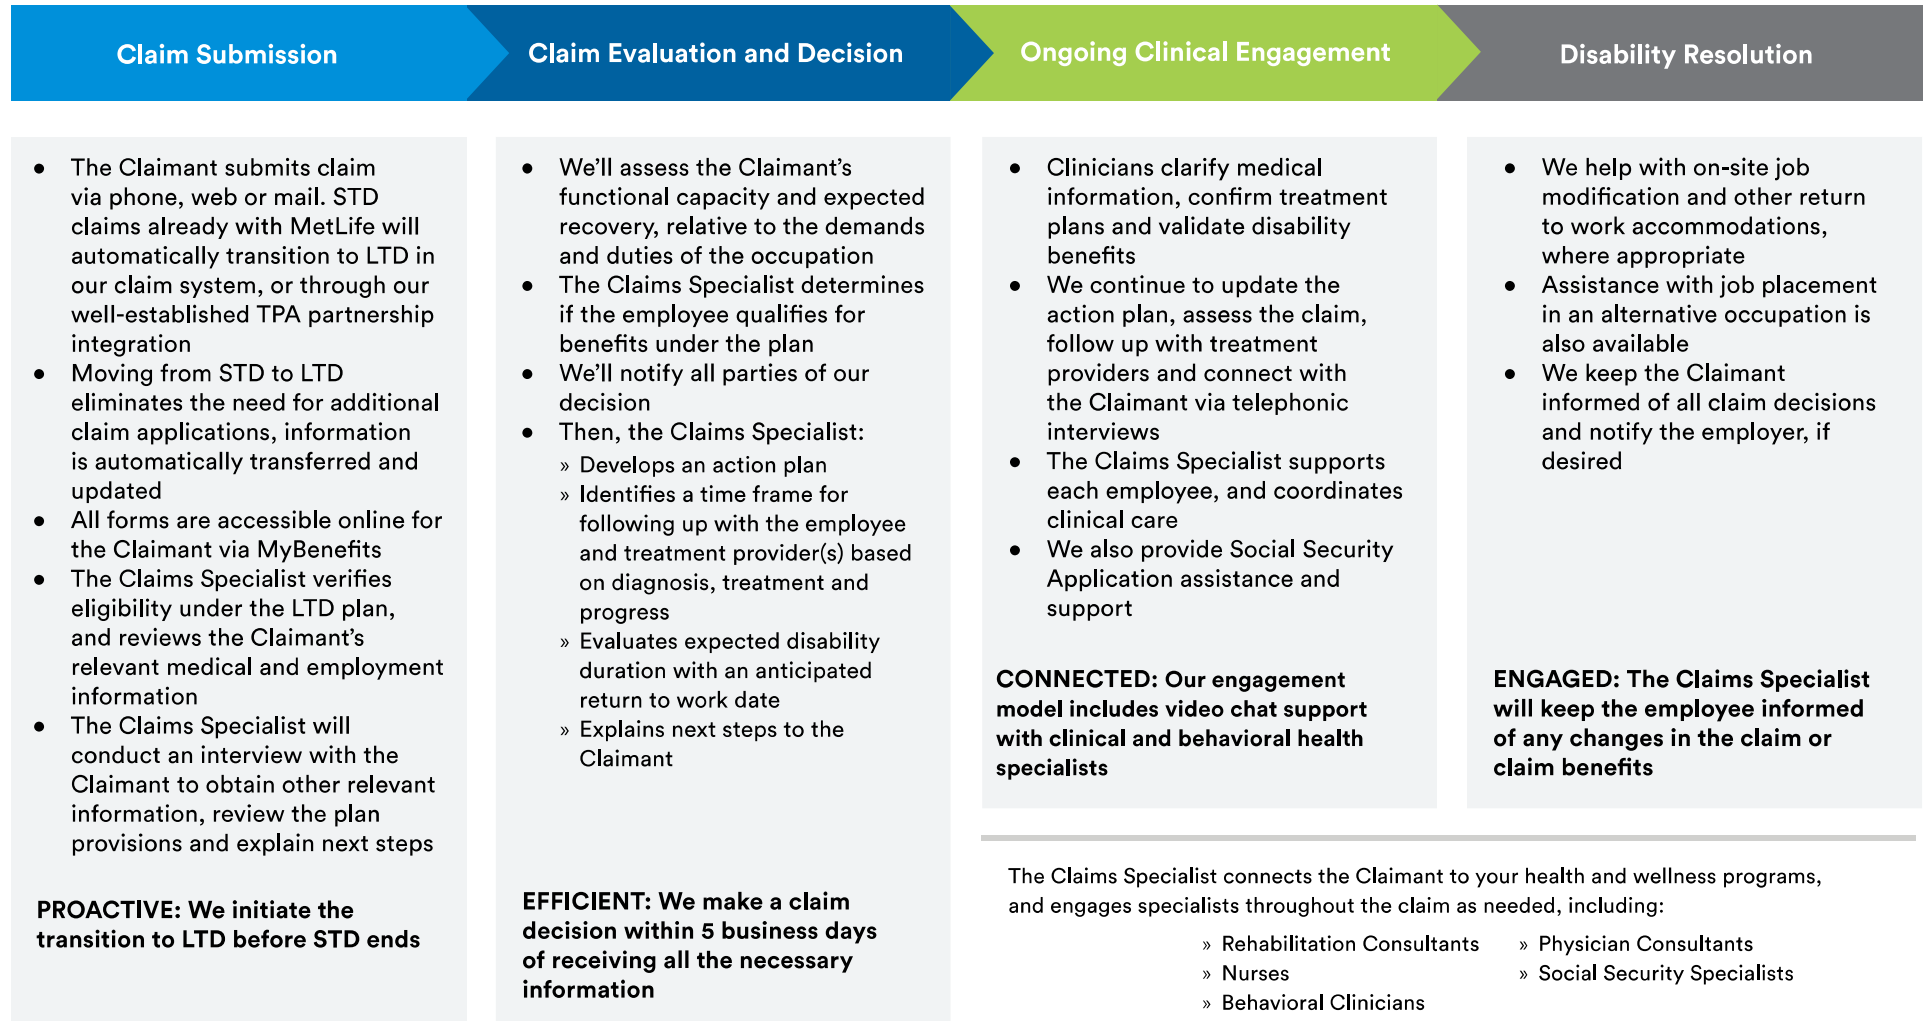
Claim Submission

- The Claimant submits claim via phone, web or mail. STD claims already with MetLife will automatically transition to LTD in our claim system, or through our well-established TPA partnership integration
- Moving from STD to LTD eliminates the need for additional claim applications, information is automatically transferred and updated
- All forms are accessible online for the Claimant via MyBenefits
- The Claims Specialist verifies eligibility under the LTD plan, and reviews the Claimant's relevant medical and employment information
- The Claims Specialist will conduct an interview with the Claimant to obtain other relevant information, review the plan provisions and explain next steps

PROACTIVE: We initiate the transition to LTD before STD ends

Claim Evaluation and Decision

- We'll assess the Claimant's functional capacity and expected recovery, relative to the demands and duties of the occupation
- The Claims Specialist determines if the employee qualifies for benefits under the plan
- We'll notify all parties of our decision
- Then, the Claims Specialist:
 » Develops an action plan
 » Identifies a time frame for following up with the employee and treatment provider(s) based on diagnosis, treatment and progress
 » Evaluates expected disability duration with an anticipated return to work date
 » Explains next steps to the Claimant

EFFICIENT: We make a claim decision within 5 business days of receiving all the necessary information

Ongoing Clinical Engagement

- Clinicians clarify medical information, confirm treatment plans and validate disability benefits
- We continue to update the action plan, assess the claim, follow up with treatment providers and connect with the Claimant via telephonic interviews
- The Claims Specialist supports each employee, and coordinates clinical care
- We also provide Social Security Application assistance and support

CONNECTED: Our engagement model includes video chat support with clinical and behavioral health specialists

Disability Resolution

- We help with on-site job modification and other return to work accommodations, where appropriate
- Assistance with job placement in an alternative occupation is also available
- We keep the Claimant informed of all claim decisions and notify the employer, if desired

ENGAGED: The Claims Specialist will keep the employee informed of any changes in the claim or claim benefits

The Claims Specialist connects the Claimant to your health and wellness programs, and engages specialists throughout the claim as needed, including:

» Rehabilitation Consultants
» Nurses
» Behavioral Clinicians
» Physician Consultants
» Social Security Specialists